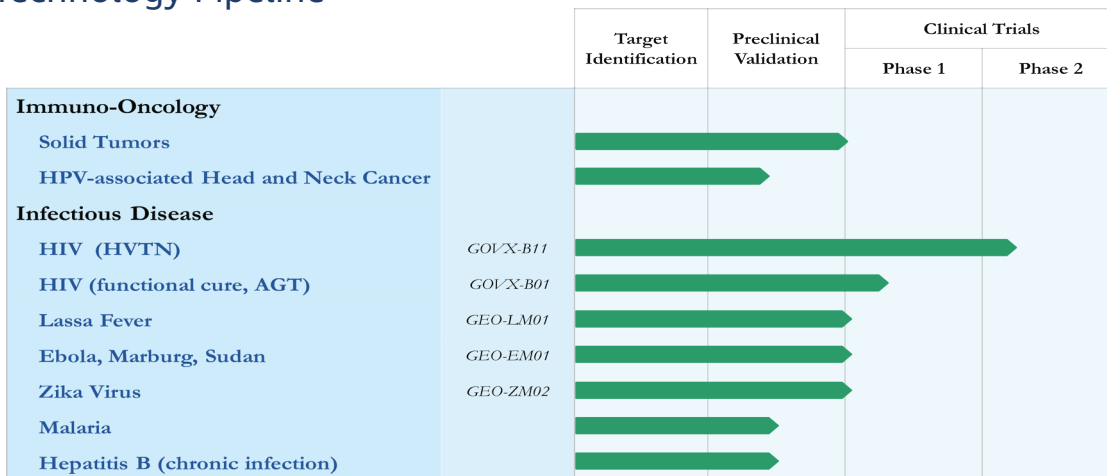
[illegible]echnology Pipeline

| | | Target Identification | Preclinical Validation | Clinical Trials Phase 1 | Clinical Trials Phase 2 |
|---|---|---|---|---|---|
| Immuno-Oncology | | | | | |
| Solid Tumors | | | | | |
| HPV-associated Head and Neck Cancer | | | | | |
| Infectious Disease | | | | | |
| HIV (HVTN) | GOVX-B11 | | | | |
| HIV (functional cure, AGT) | GOVX-B01 | | | | |
| Lassa Fever | GEO-LM01 | | | | |
| Ebola, Marburg, Sudan | GEO-EM01 | | | | |
| Zika Virus | GEO-ZM02 | | | | |
| Malaria | | | | | |
| Hepatitis B (chronic infection) | | | | | |